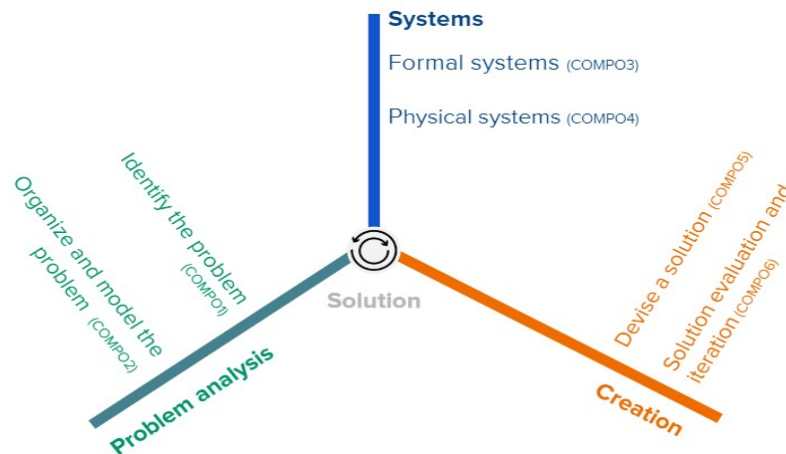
Systems

Formal systems (COMPO3)

Physical systems (COMPO4)

Identify the problem (COMPO1)

Organize and model the problem (COMPO2)

Problem analysis

Solution

Devise a solution (COMPO5)

Solution evaluation and iteration (COMPO6)

Creation